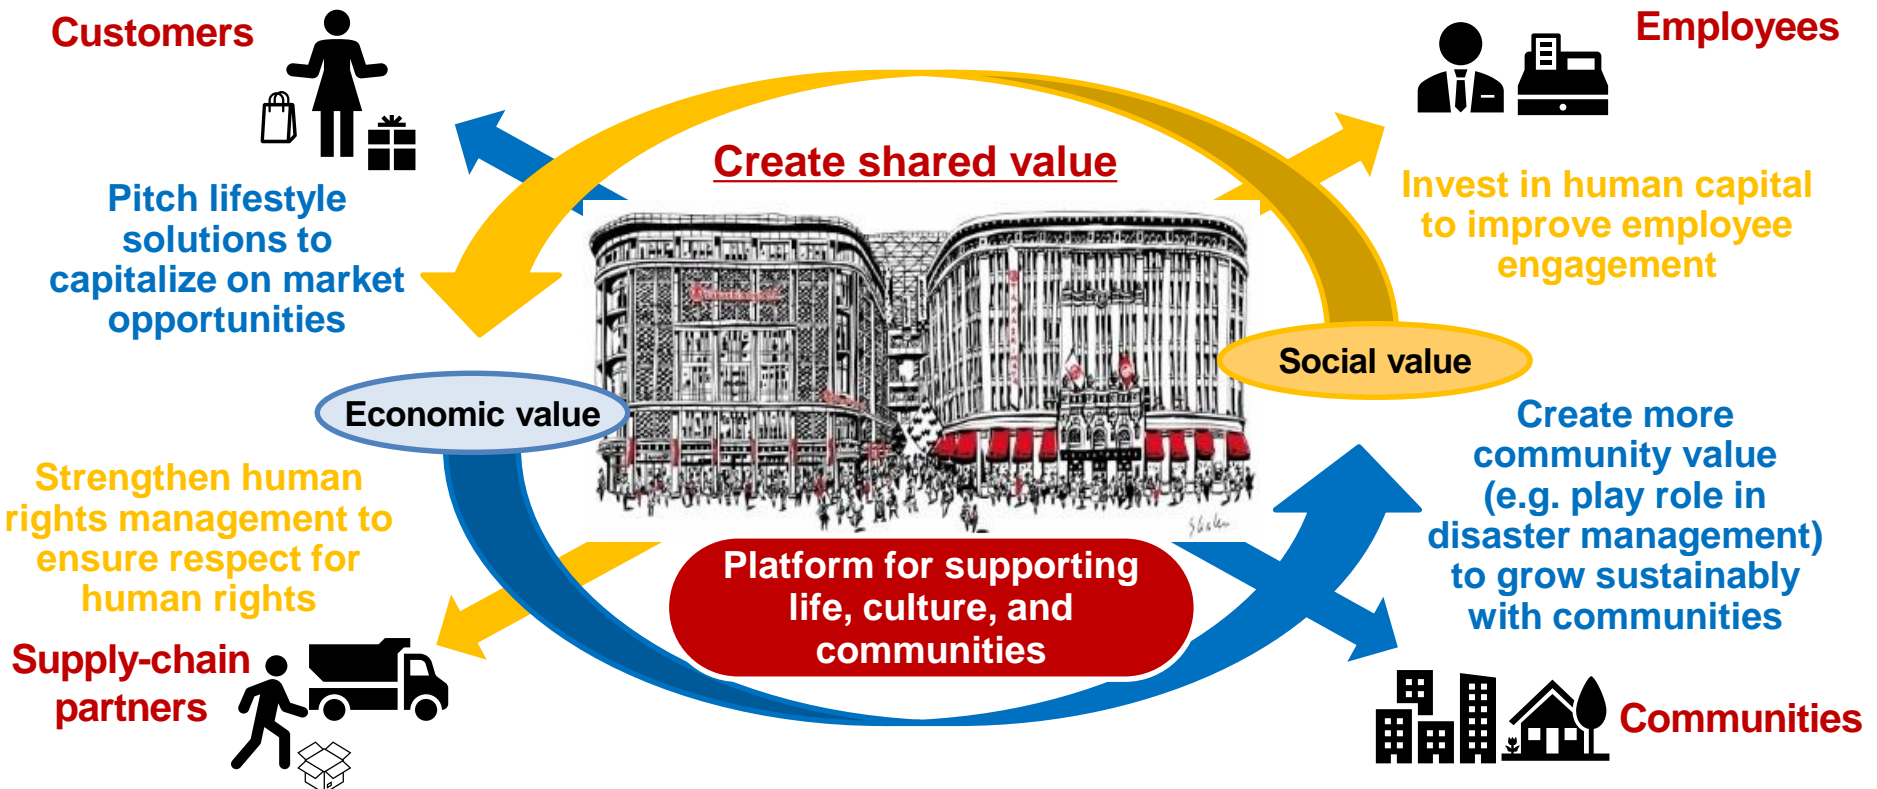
Customers

Employees

Create shared value

Pitch lifestyle solutions to capitalize on market opportunities

Invest in human capital to improve employee engagement

Social value

Economic value

Create more community value (e.g. play role in disaster management) to grow sustainably with communities

Strengthen human rights management to ensure respect for human rights

Platform for supporting life, culture, and communities

Supply-chain partners

Communities